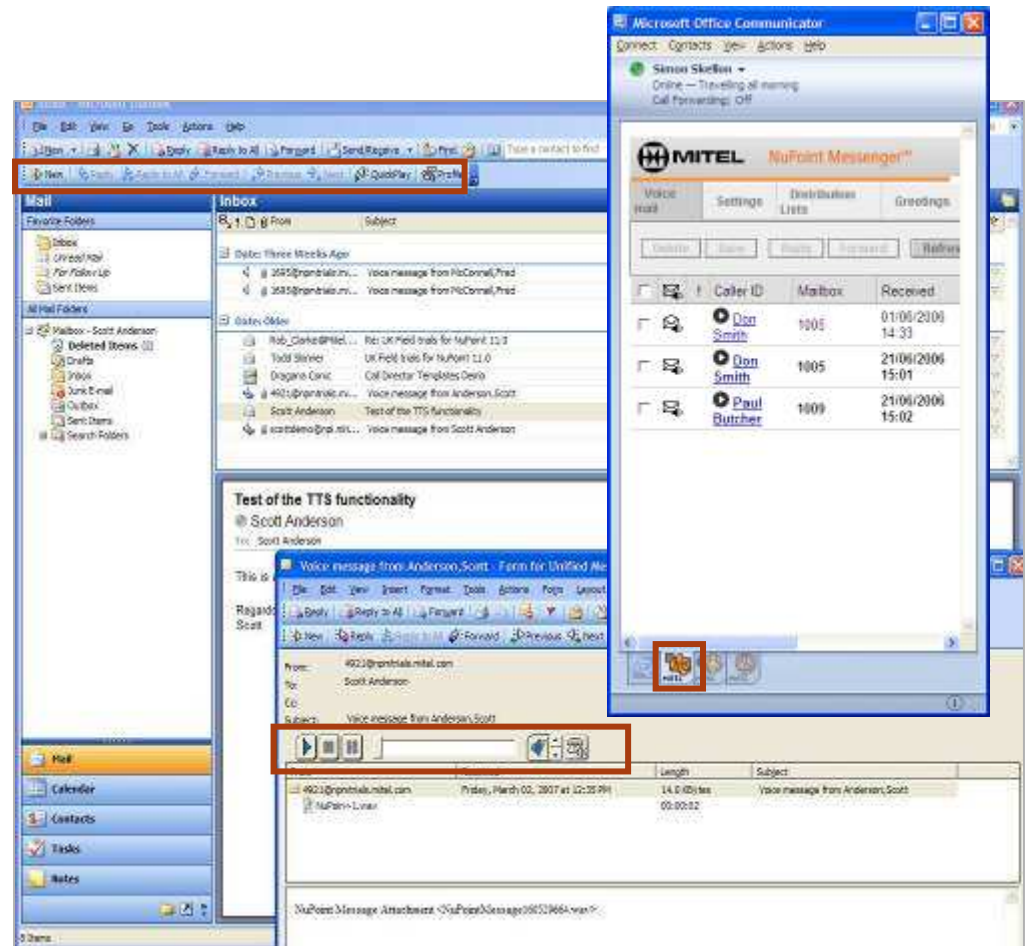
Microsoft Office Communicator
Connect Contacts View Actions Help
Simon Skelton
Online — Travelling all morning
Call Forwarding: Off

MITEL NuPoint Messenger
Voice mail Settings Distribution Lists Greetings
Delete Save Reply Forward Refresh

| | | ! | Caller ID | Mailbox | Received |
|---|---|---|---|---|---|
| | | | Don Smith | 1005 | 01/06/2006 14:33 |
| | | | Don Smith | 1005 | 21/06/2006 15:01 |
| | | | Paul Butcher | 1009 | 21/06/2006 15:02 |

File Edit View Go Tools Actions Help
New Reply Reply to All Forward Send/Receive Find Type a contact to find
New Reply Reply to All Forward Previous Next QuickPlay Profile

Mail
Favorite Folders
Inbox
Unread Mail
For Follow Up
Sent Items
All Mail Folders
Mailbox - Scott Anderson
Deleted Items (1)
Drafts
Inbox
Junk E-mail
Outbox
Sent Items
Search Folders

Inbox
From Subject
Date: Three Weeks Ago
3685@npmtrials.mi... Voice message from McConnell,Fred
3685@npmtrials.mi... Voice message from McConnell,Fred
Date: Older
Rob_Clarke@Mitel... Re: UK Field trials for NuPoint 11.0
Todd Skinner UK Field trials for NuPoint 11.0
Dragana Conic Call Director Templates Demo
4921@npmtrials.mi... Voice message from Anderson,Scott
Scott Anderson Test of the TTS functionality
scottdemo@npl.mi... Voice message from Scott Anderson

Test of the TTS functionality
Scott Anderson
To: Scott Anderson
This is a
Regards
Scott

Voice message from Anderson,Scott - Form for Unified Me
File Edit View Insert Format Tools Actions Form Layout
Reply Reply to All Forward
New Reply Reply to All Forward Previous Next
From: 4921@npmtrials.mitel.com
To: Scott Anderson
Cc:
Subject: Voice message from Anderson,Scott

| From | Received | Length | Subject |
|---|---|---|---|
| 4921@npmtrials.mitel.com | Friday, March 02, 2007 at 12:35 PM | 14.0 KBytes | Voice message from Anderson,Scott |
| NuPoint-1.wav | | 00:00:02 | |

NuPoint Message Attachment <NuPointMessage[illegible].wav>

Mail
Calendar
Contacts
Tasks
Notes
8 Items